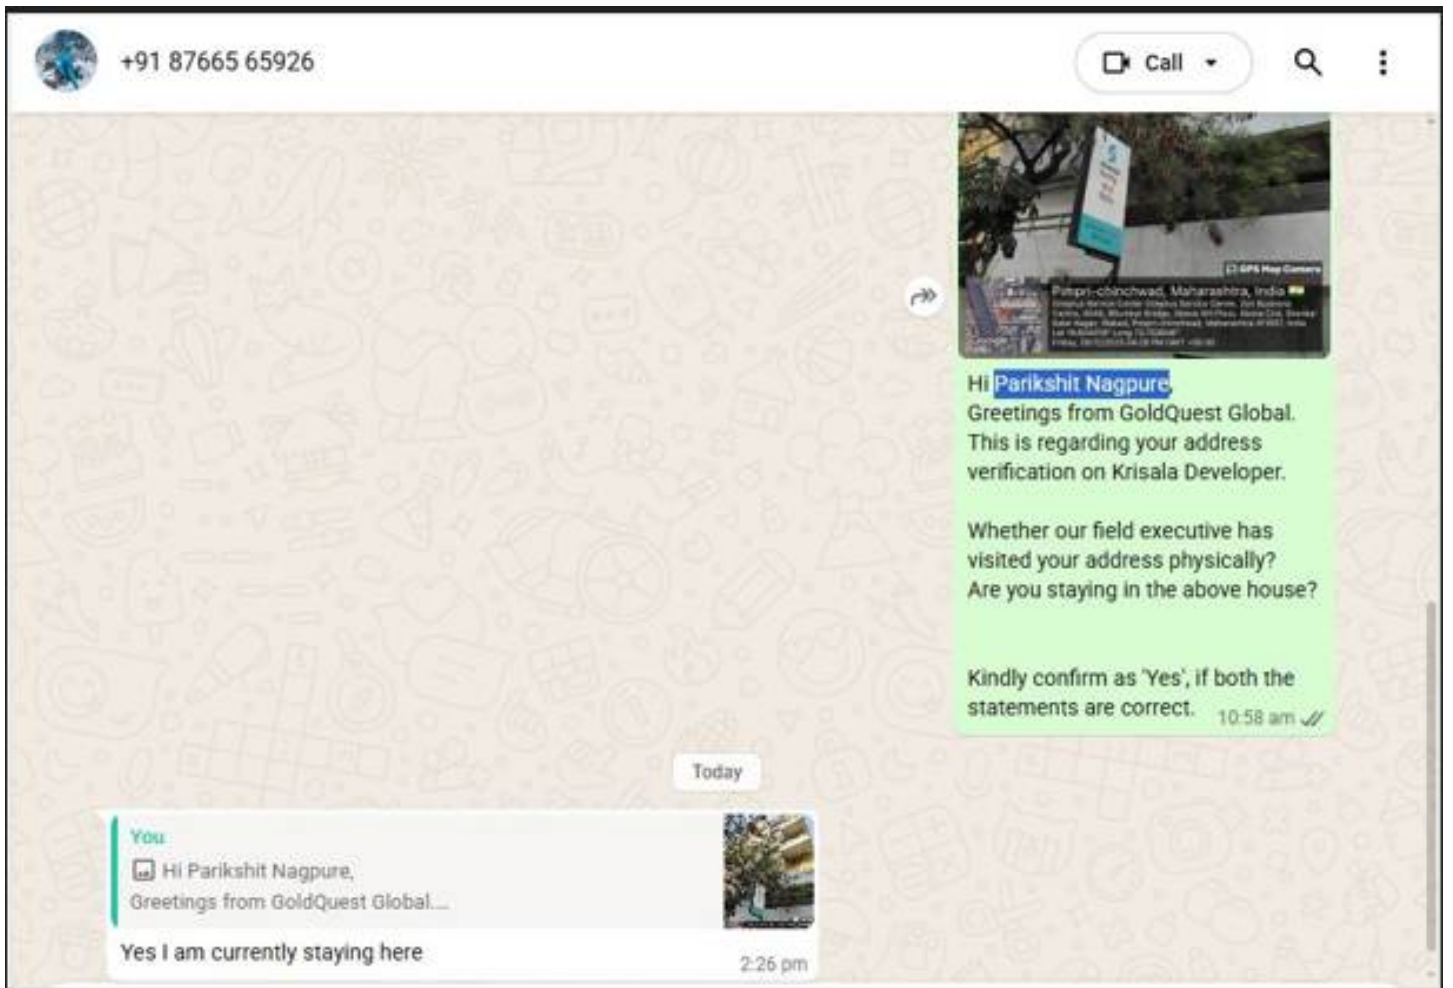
+91 87665 65926

Call

GPS Map Camera

Pimpri-chinchwad, Maharashtra, India

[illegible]

Hi Parikshit Nagpure,
Greetings from GoldQuest Global.
This is regarding your address verification on Krisala Developer.

Whether our field executive has visited your address physically?
Are you staying in the above house?

Kindly confirm as 'Yes', if both the statements are correct. 10:58 am

Today

You
Hi Parikshit Nagpure,
Greetings from GoldQuest Global....

Yes I am currently staying here 2:26 pm